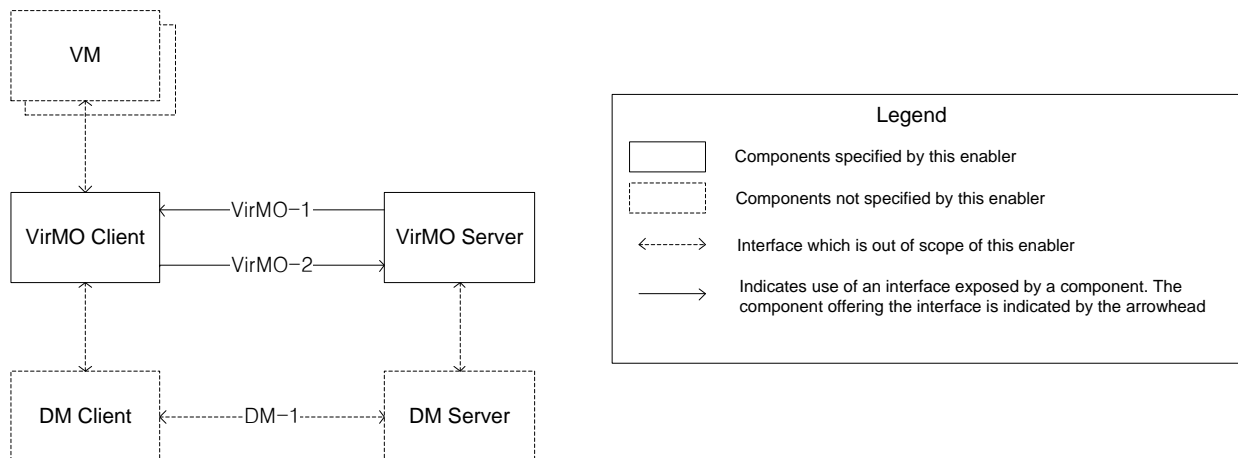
VM

VirMO Client

VirMO-1

VirMO-2

VirMO Server

DM Client

DM-1

DM Server

Legend

Components specified by this enabler

Components not specified by this enabler

Interface which is out of scope of this enabler

Indicates use of an interface exposed by a component. The component offering the interface is indicated by the arrowhead